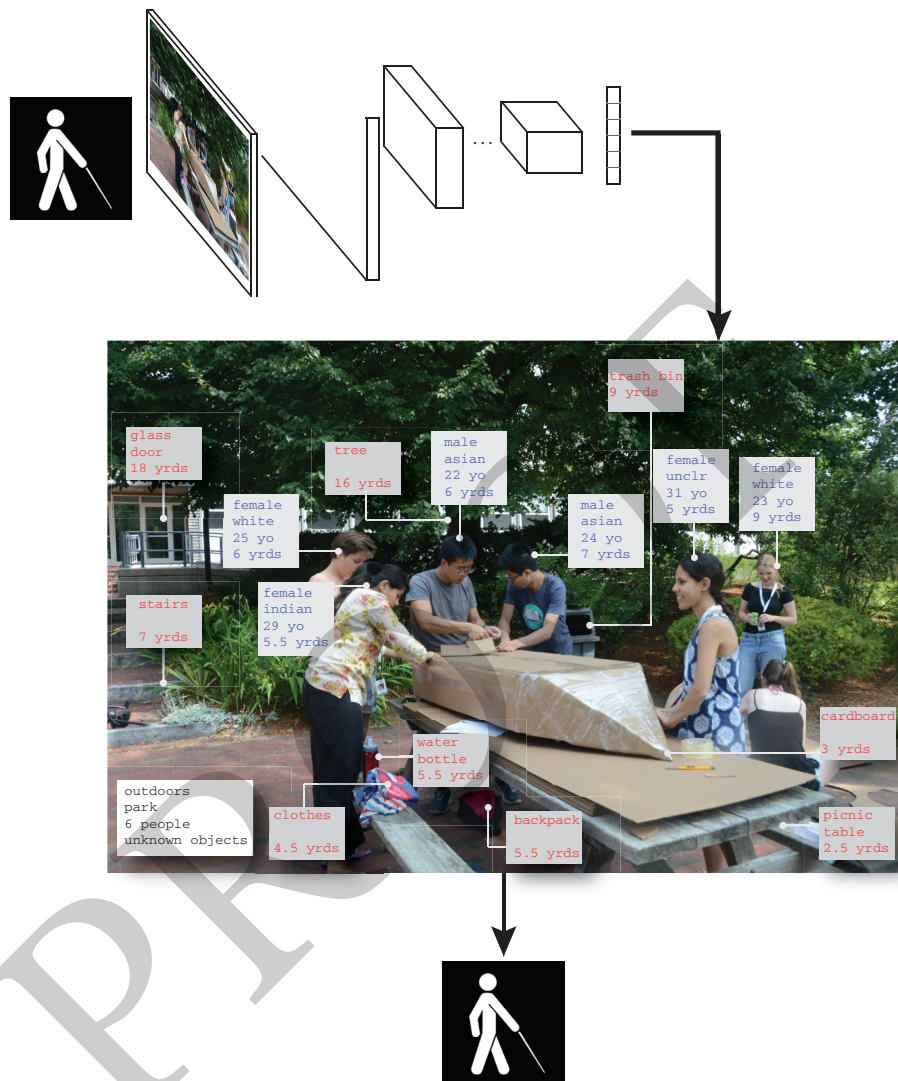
...

trash bin
9 yrds

glass
door
18 yrds

tree

16 yrds

male
asian
22 yo
6 yrds

female
unclr
31 yo
5 yrds

female
white
23 yo
9 yrds

female
white
25 yo
6 yrds

male
asian
24 yo
7 yrds

stairs

7 yrds

female
indian
29 yo
5.5 yrds

cardboard

3 yrds

water
bottle
5.5 yrds

outdoors
park
6 people
unknown objects

clothes

4.5 yrds

backpack

5.5 yrds

picnic
table
2.5 yrds

PR